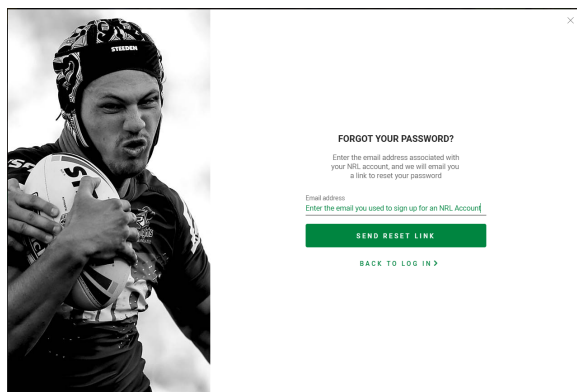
STEEDEN

FORGOT YOUR PASSWORD?

Enter the email address associated with your NRL account, and we will email you a link to reset your password

Email address
Enter the email you used to sign up for an NRL Account

SEND RESET LINK

BACK TO LOG IN >